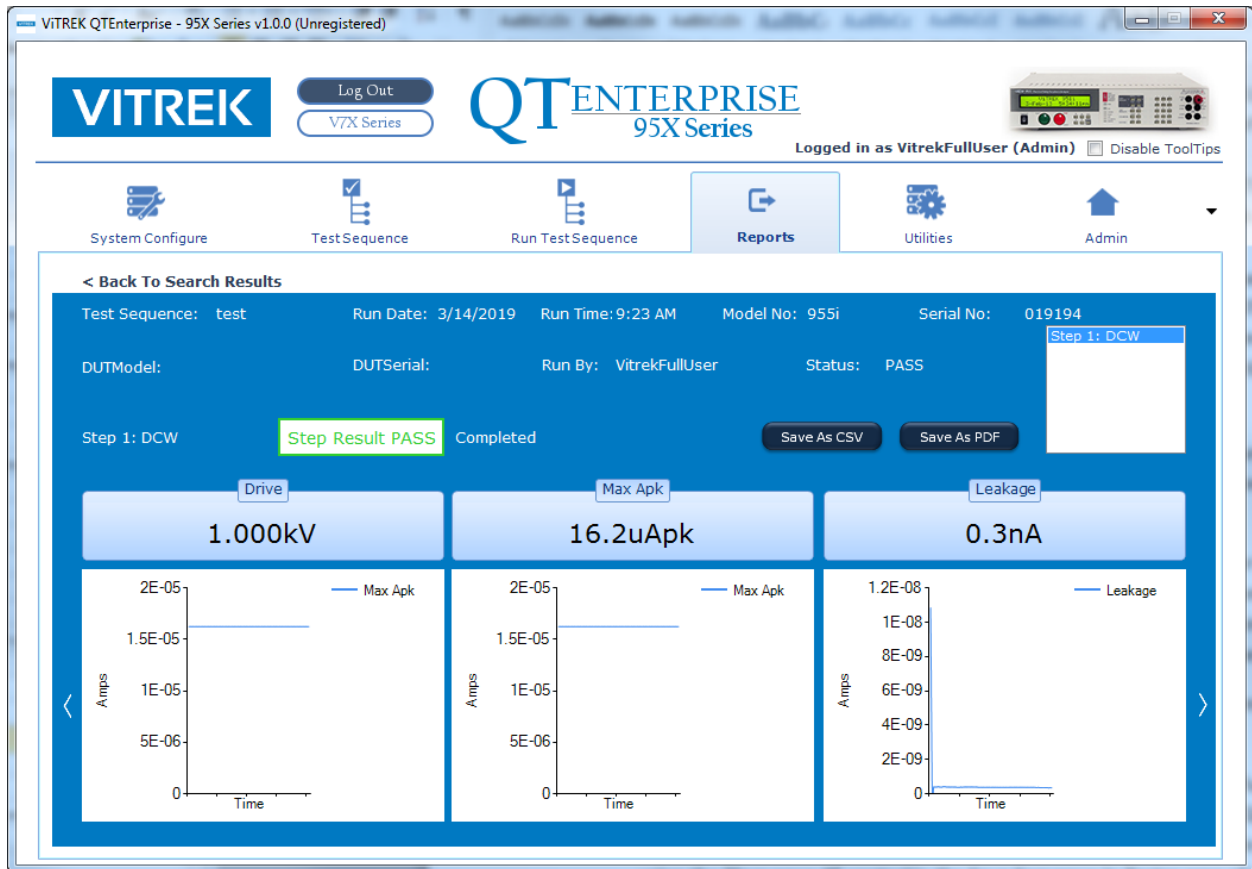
ViTREK QTEnterprise - 95X Series v1.0.0 (Unregistered)

VITREK

Log Out

V7X Series

QT ENTERPRISE 95X Series

Logged in as VitrekFullUser (Admin) Disable ToolTips

System Configure Test Sequence Run Test Sequence Reports Utilities Admin

< Back To Search Results

Test Sequence: test Run Date: 3/14/2019 Run Time: 9:23 AM Model No: 955i Serial No: 019194

Step 1: DCW

DUTModel: DUTSerial: Run By: VitrekFullUser Status: PASS

Step 1: DCW Step Result PASS Completed Save As CSV Save As PDF

Drive
1.000kV

Max Apk
16.2uApk

Leakage
0.3nA

Max Apk
2E-05
1.5E-05
1E-05
5E-06
0
Amps
Time

Max Apk
2E-05
1.5E-05
1E-05
5E-06
0
Amps
Time

Leakage
1.2E-08
1E-08
8E-09
6E-09
4E-09
2E-09
0
Amps
Time